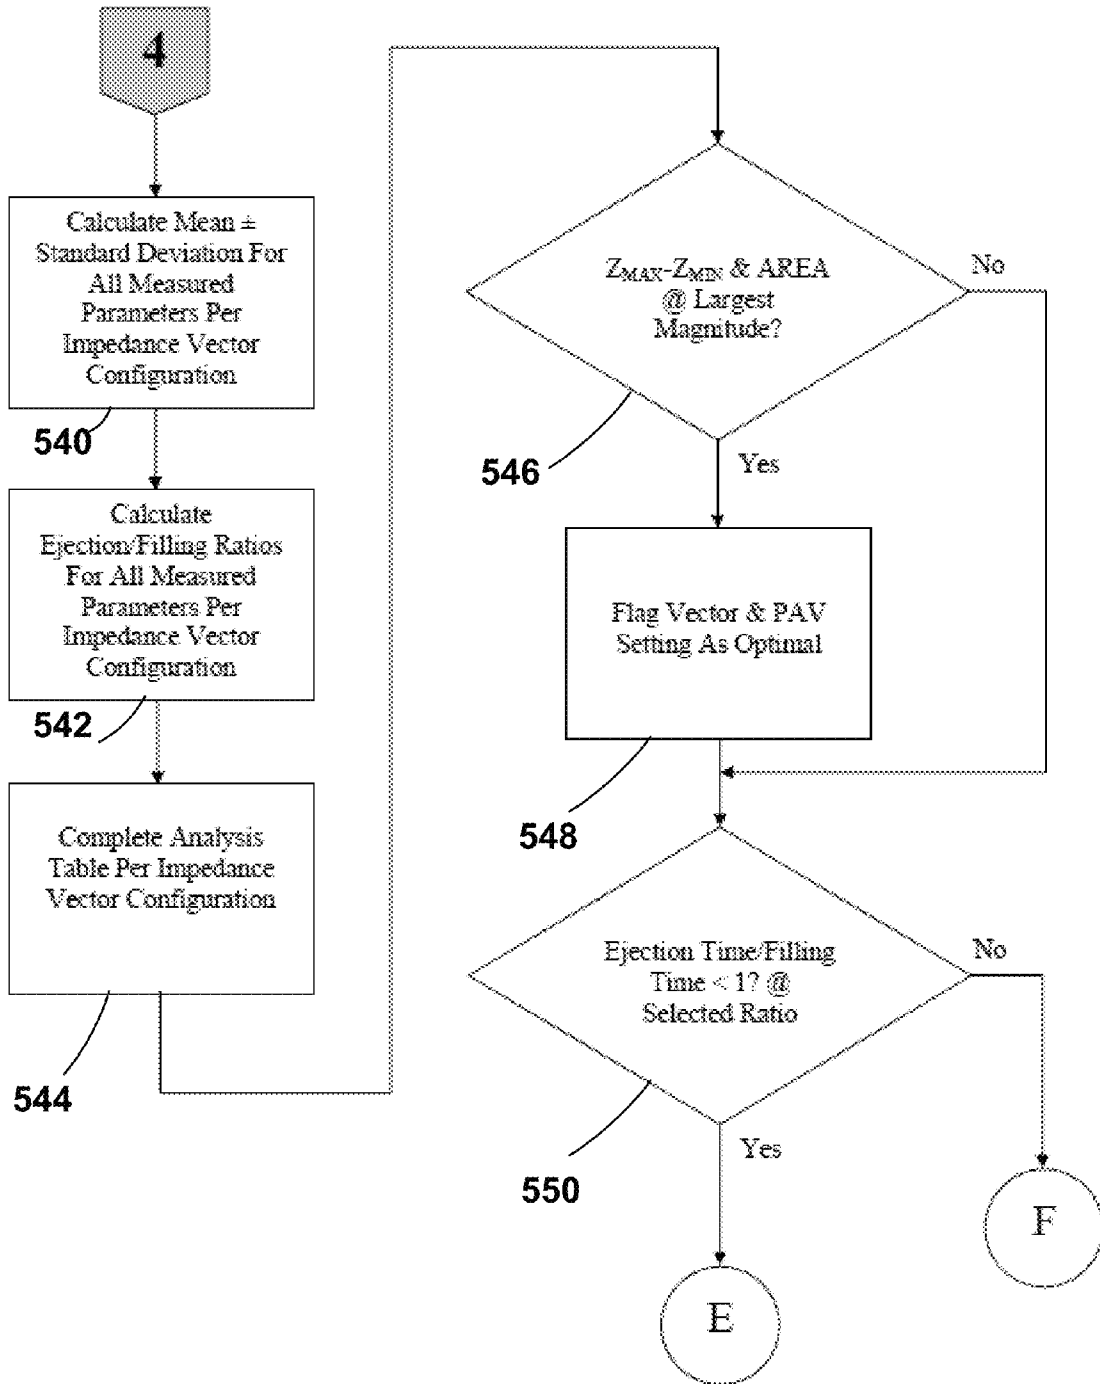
4

Calculate Mean ± Standard Deviation For All Measured Parameters Per Impedance Vector Configuration

540

Calculate Ejection/Filling Ratios For All Measured Parameters Per Impedance Vector Configuration

542

Complete Analysis Table Per Impedance Vector Configuration

544

$Z_{MAX}$-$Z_{MIN}$ & AREA @ Largest Magnitude?

No

546

Yes

Flag Vector & PAV Setting As Optimal

548

Ejection Time/Filling Time < 1? @ Selected Ratio

No

550

Yes

F

E